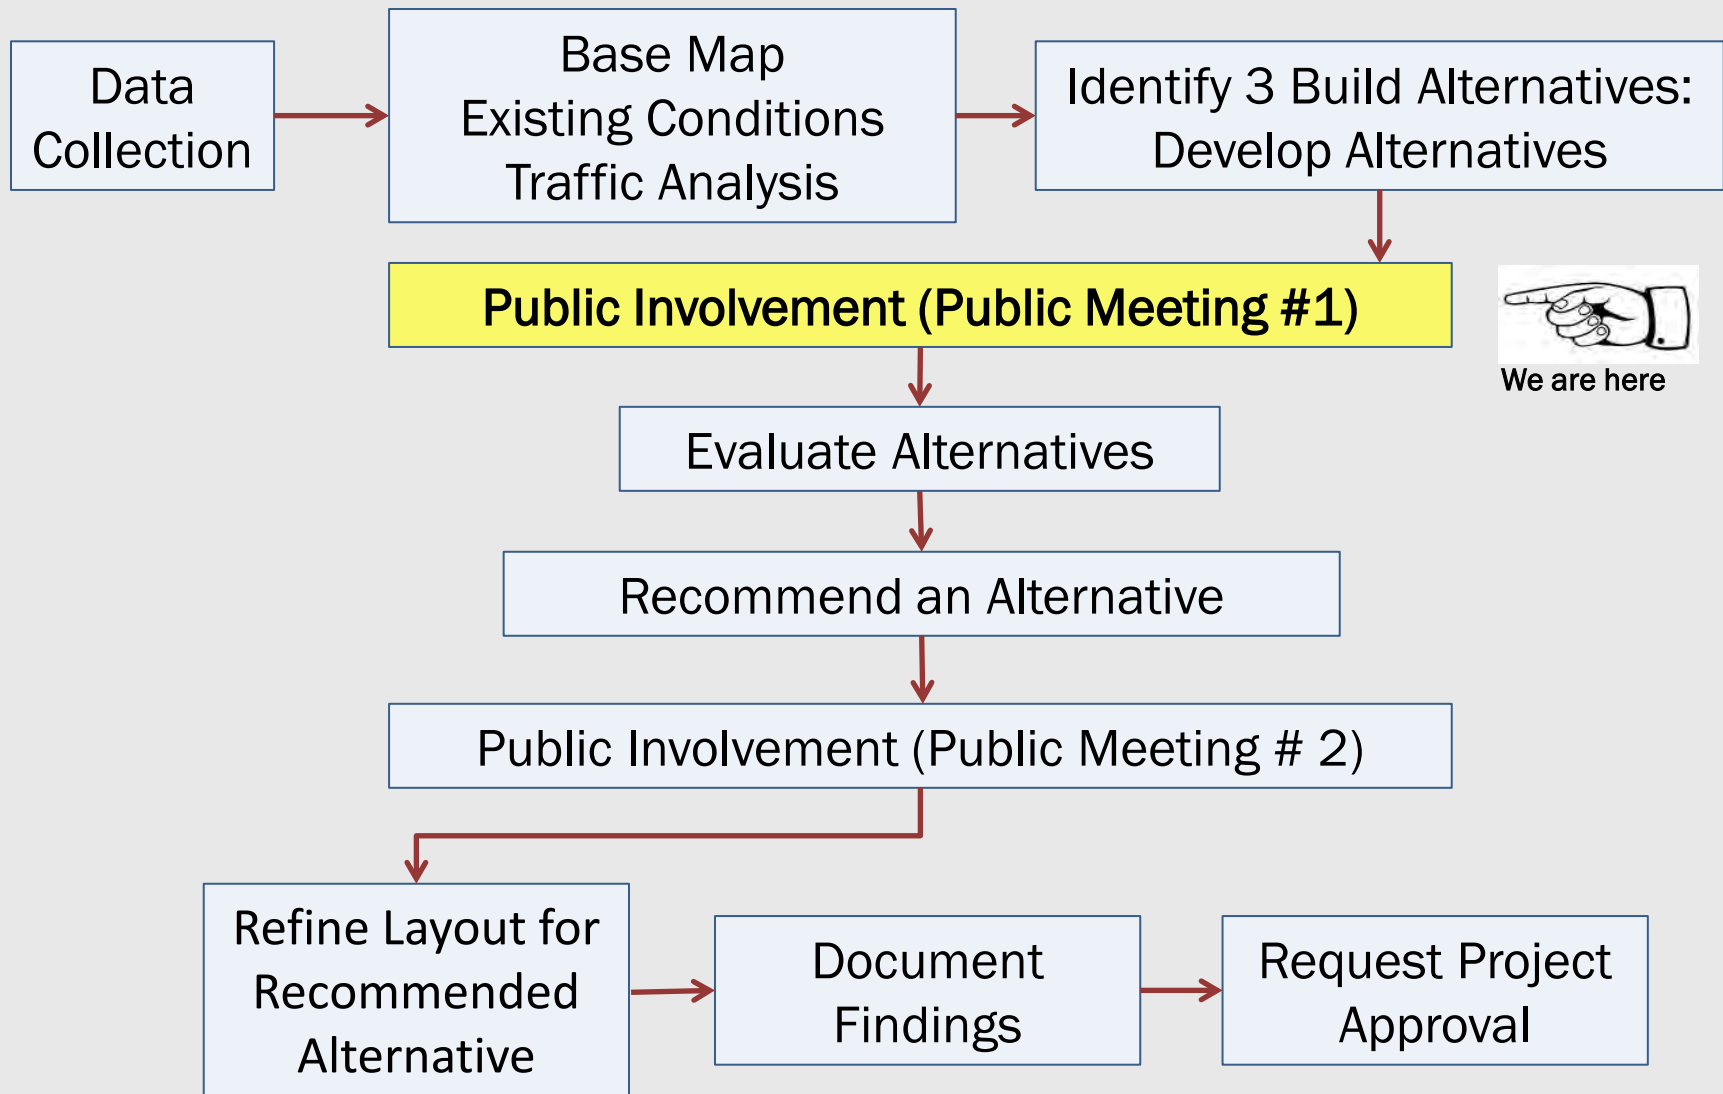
Data Collection

Base Map
Existing Conditions
Traffic Analysis

Identify 3 Build Alternatives:
Develop Alternatives

Public Involvement (Public Meeting #1)

We are here

Evaluate Alternatives

Recommend an Alternative

Public Involvement (Public Meeting # 2)

Refine Layout for Recommended Alternative

Document Findings

Request Project Approval